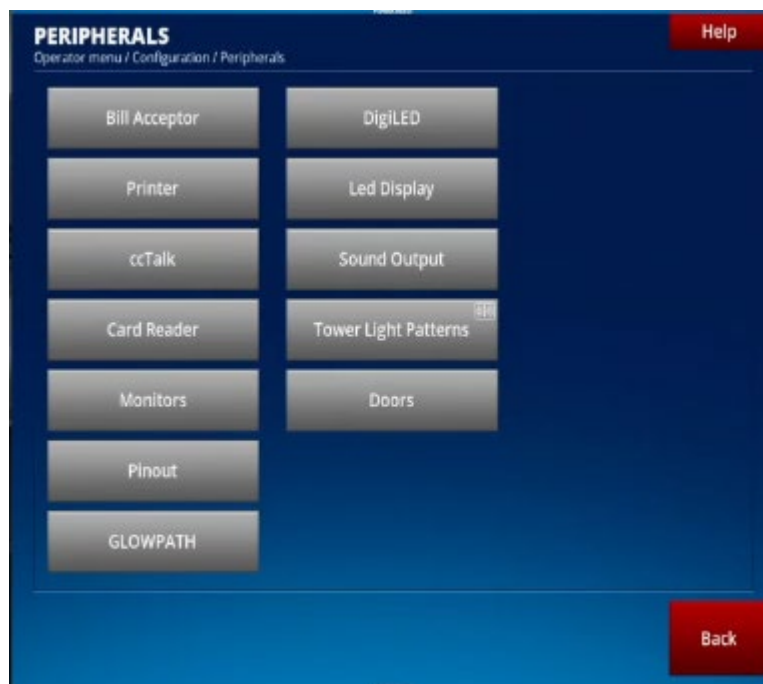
PERIPHERALS
Operator menu / Configuration / Peripherals

Help

Bill Acceptor

Printer

ccTalk

Card Reader

Monitors

Pinout

GLOWPATH

DigiLED

Led Display

Sound Output

Tower Light Patterns

Doors

Back